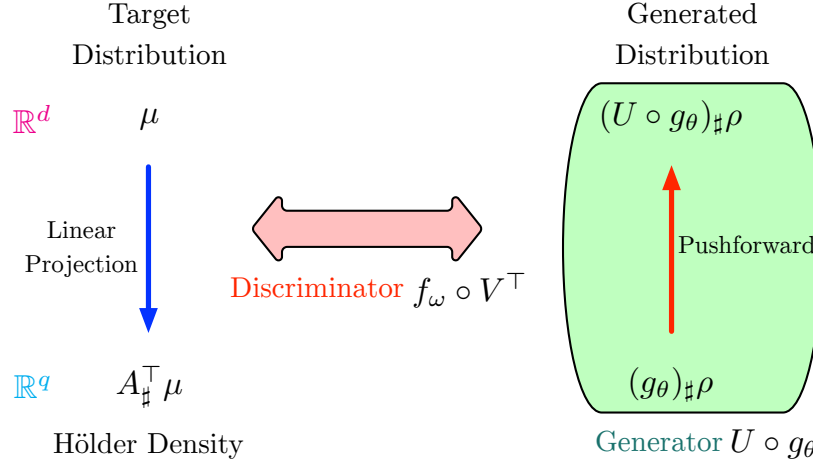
Target Distribution

Generated Distribution

$\mathbb{R}^d$

$\mu$

$(U \circ g_\theta)_\sharp \rho$

Linear Projection

Pushforward

Discriminator $f_\omega \circ V^\top$

$\mathbb{R}^q$

$A_\sharp^\top \mu$

$(g_\theta)_\sharp \rho$

Hölder Density

Generator $U \circ g_\theta$